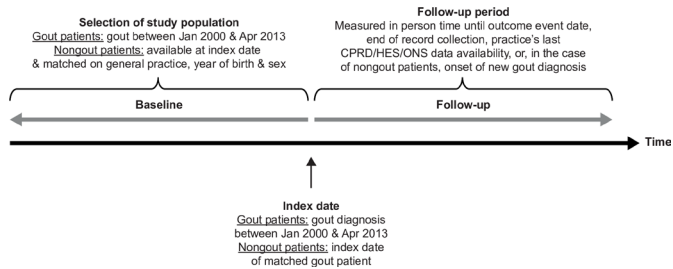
**Selection of study population**
Gout patients: gout between Jan 2000 & Apr 2013
Nongout patients: available at index date & matched on general practice, year of birth & sex

**Follow-up period**
Measured in person time until outcome event date, end of record collection, practice's last CPRD/HES/ONS data availability, or, in the case of nongout patients, onset of new gout diagnosis

Baseline

Follow-up

Time

**Index date**
Gout patients: gout diagnosis between Jan 2000 & Apr 2013
Nongout patients: index date of matched gout patient